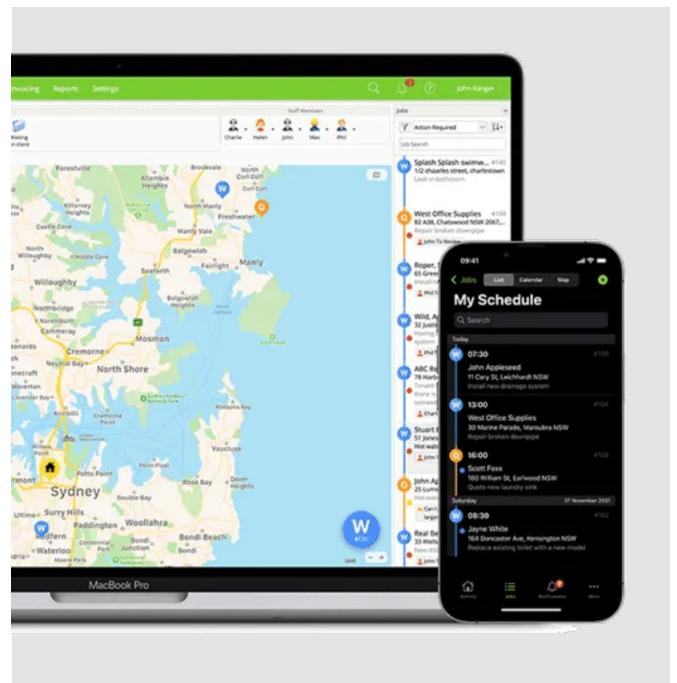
nvoicing Reports Settings

John Ranger

Staff Members

Charlie Helen John Max Phil

Jobs

Action Required

Job Search

Splash Splash swimw... #140
1/2 chaarles street, charlestown
Leak in bathroom

West Office Supplies #104
82 43, Chatswood NSW 2067
Repair broken downpipe
John To Review

Roper, S
85 Green

Wild, Ap
32 Justic
Having

ABC Re
78 Harb
Tenant

Stuart
10 Jone

John Ap
10 Hole

Real Be
35 Wells

Forestville
Brookvale
Allambie Heights
Frenchs Forest
Dee Why
Castle Cove
Freshwater
Roseville
Seaforth
Manly
Willoughby
Balgowlah Heights
Chatswood
Crows Nest
Cremorne
Mosman
North Shore
Vaucluse
Sydney
Surry Hills
Woollahra
Bondi Beach
Waterloo
Bronte
Mascot

W
#140

MacBook Pro

09:41

Jobs List Calendar Map

My Schedule

Search

Today

07:30 #198
John Appleseed
11 Cary St, Leichhardt NSW
Install new drainage system

13:00 #104
West Office Supplies
30 Marine Parade, Maroubra NSW
Repair broken downpipe

16:00 #108
Scott Foxx
160 William St, Earlwood NSW
Quote new laundry sink

Saturday 27 November 2021

08:30 #162
Jayne White
164 Doncaster Ave, Kensington NSW
Replace existing toilet with a new model

Activity Jobs Notifications More